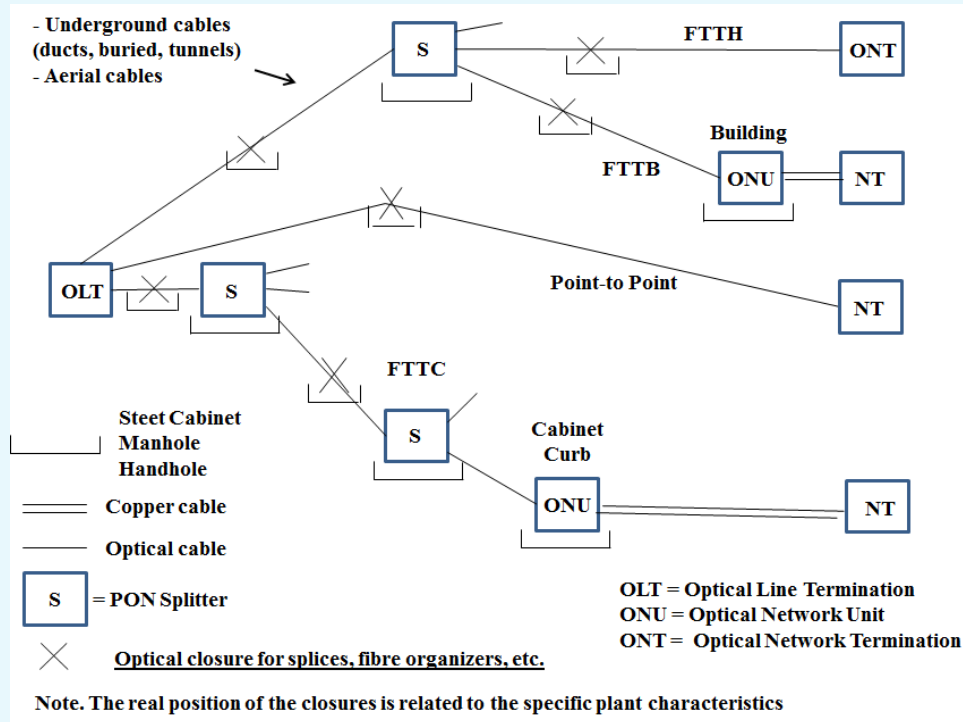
- Underground cables
(ducts, buried, tunnels)
- Aerial cables

S

FTTH

ONT

Building

FTTB

ONU

NT

OLT

S

Point-to Point

NT

FTTC

Steet Cabinet
Manhole
Handhole

S

Cabinet
Curb

Copper cable

ONU

NT

Optical cable

S = PON Splitter

OLT = Optical Line Termination
ONU = Optical Network Unit
ONT = Optical Network Termination

Optical closure for splices, fibre organizers, etc.

Note. The real position of the closures is related to the specific plant characteristics